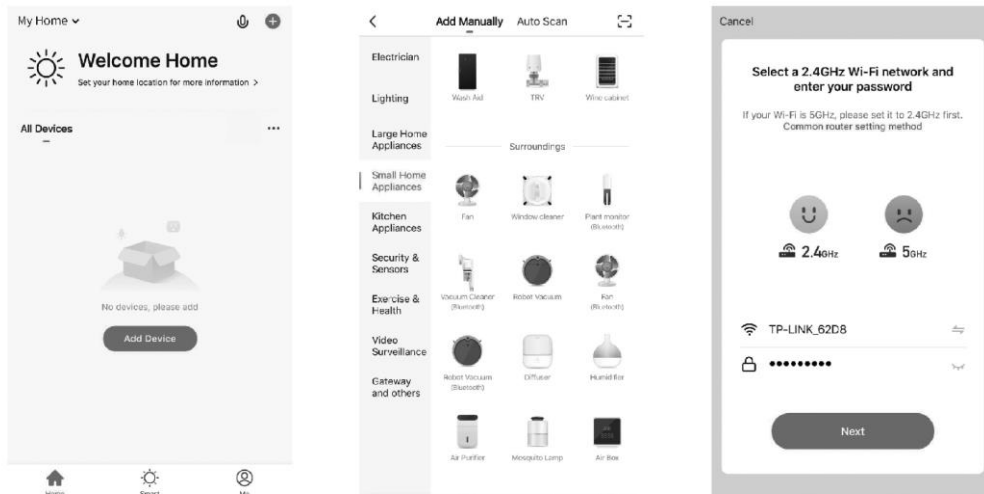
My Home

Welcome Home
Set your home location for more information >

All Devices ...

No devices, please add

Add Device

Home Smart Me

<
Add Manually Auto Scan

Electrician
Lighting
Large Home Appliances
Small Home Appliances
Kitchen Appliances
Security & Sensors
Exercise & Health
Video Surveillance
Gateway and others

Wash Aid
TRV
Wine cabinet

Surroundings

Fan
Window cleaner
Plant monitor (Bluetooth)
Vacuum Cleaner (Bluetooth)
Robot Vacuum
Fan (Bluetooth)
Robot Vacuum (Bluetooth)
Diffuser
Humidifier
Air Purifier
Mosquito Lamp
Air Box

Cancel

Select a 2.4GHz Wi-Fi network and enter your password

If your Wi-Fi is 5GHz, please set it to 2.4GHz first. Common router setting method

2.4GHz
5GHz

TP-LINK_62D8
••••••••••

Next